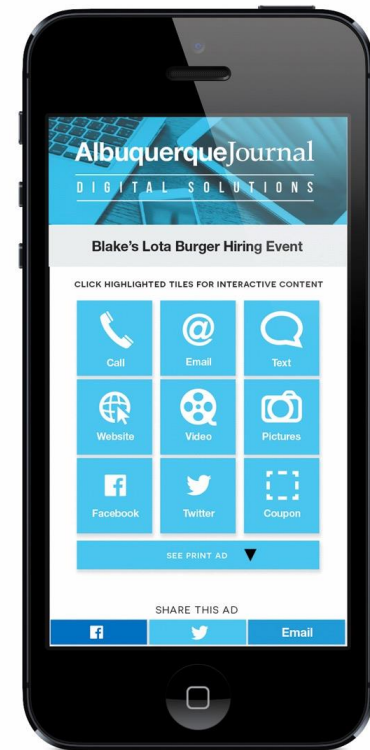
AlbuquerqueJournal
DIGITAL SOLUTIONS

Blake's Lota Burger Hiring Event

CLICK HIGHLIGHTED TILES FOR INTERACTIVE CONTENT

Call
Email
Text
Website
Video
Pictures
Facebook
Twitter
Coupon

SEE PRINT AD

SHARE THIS AD

Email